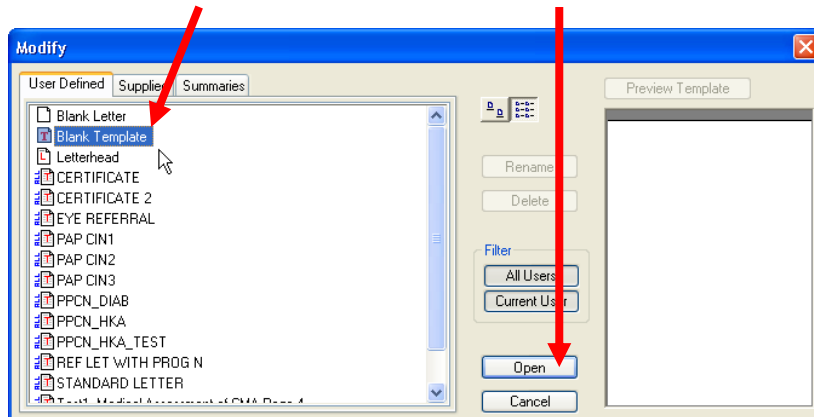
Modify

User Defined
Supplie
Summaries

Blank Letter
Blank Template
Letterhead
CERTIFICATE
CERTIFICATE 2
EYE REFERRAL
PAP CIN1
PAP CIN2
PAP CIN3
PPCN_DIAB
PPCN_HKA
PPCN_HKA_TEST
REF LET WITH PROG N
STANDARD LETTER
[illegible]

Renam
Delete

Filter
All Users
Current Us

Open
Cancel

Preview Template